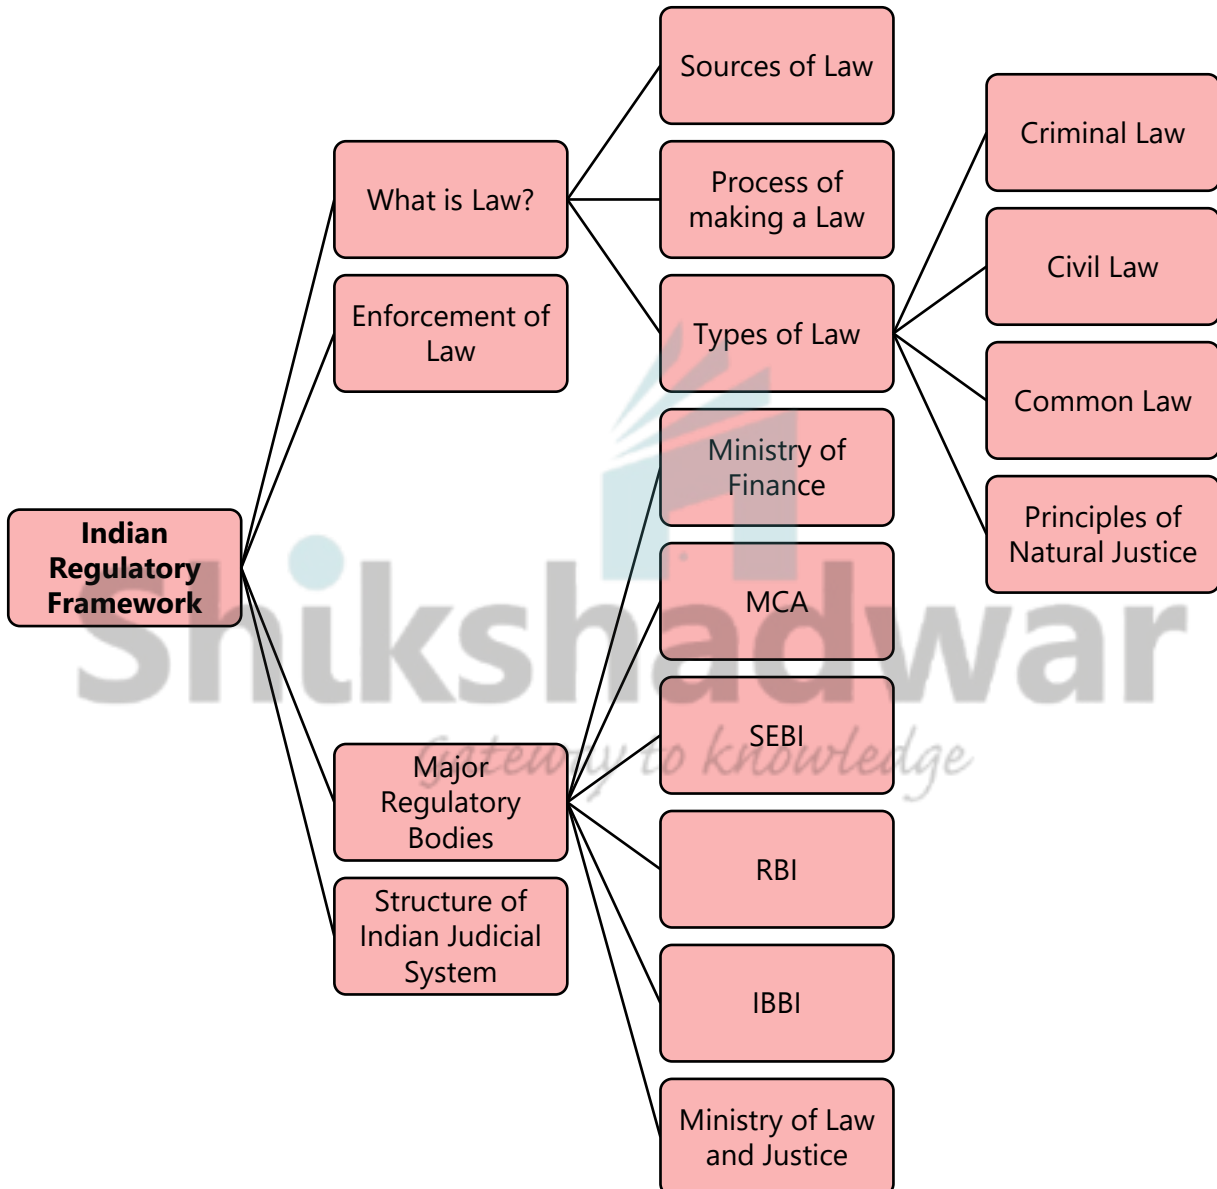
Indian Regulatory Framework

What is Law?

Sources of Law

Process of making a Law

Types of Law

Criminal Law

Civil Law

Common Law

Principles of Natural Justice

Enforcement of Law

Major Regulatory Bodies

Ministry of Finance

MCA

SEBI

RBI

IBBI

Ministry of Law and Justice

Structure of Indian Judicial System

Shikshadwar

Gateway to knowledge